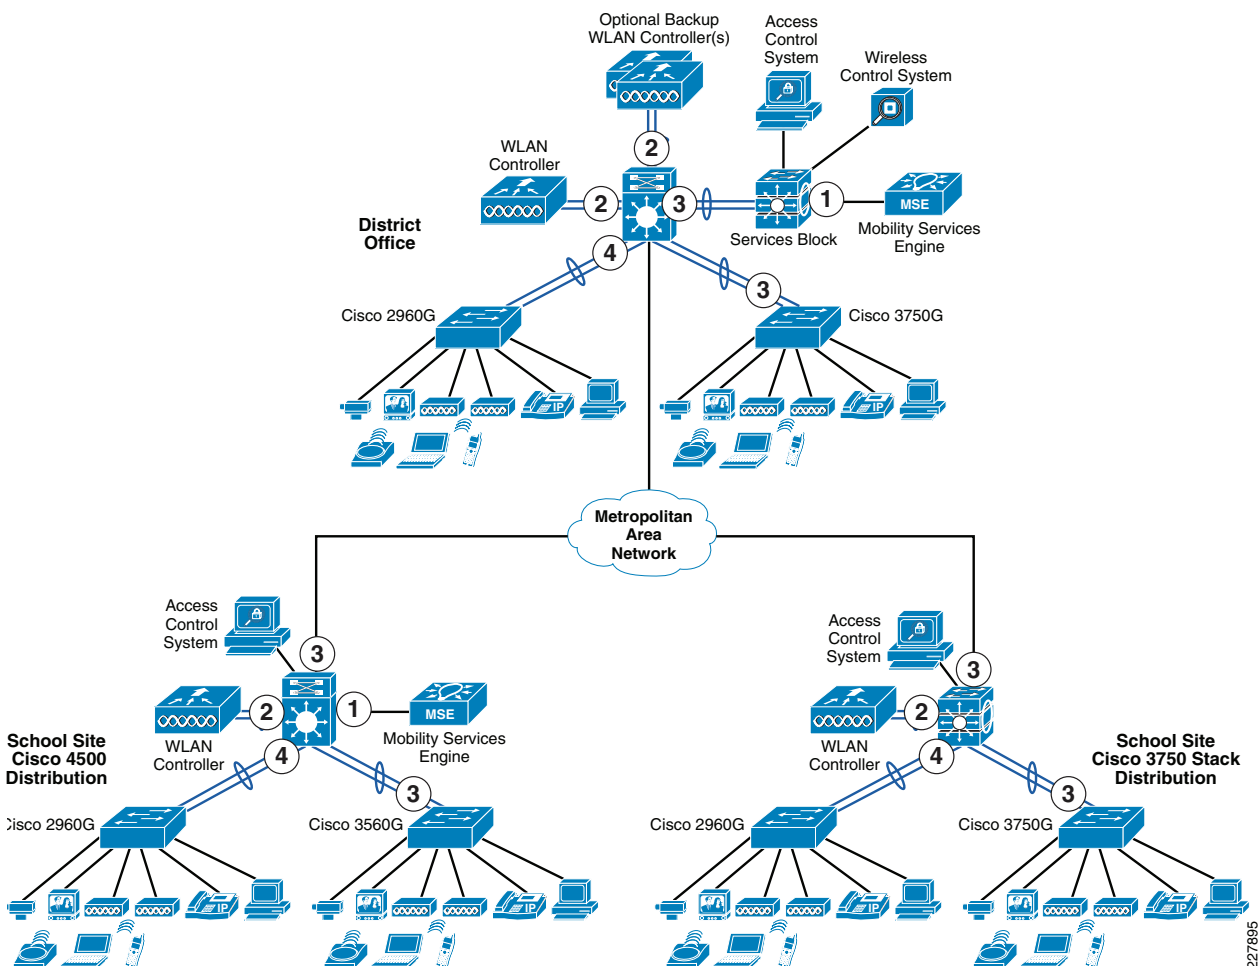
Optional Backup WLAN Controller(s)

Access Control System

Wireless Control System

WLAN Controller

2

2

3

1

MSE

District Office

Services Block

Mobility Services Engine

4

3

Cisco 2960G

Cisco 3750G

IP

IP

Metropolitan Area Network

Access Control System

3

Access Control System

3

2

1

MSE

2

School Site Cisco 4500 Distribution

WLAN Controller

4

Mobility Services Engine

WLAN Controller

4

School Site Cisco 3750 Stack Distribution

3

3

Cisco 2960G

Cisco 3560G

Cisco 2960G

Cisco 3750G

IP

IP

IP

IP

227895